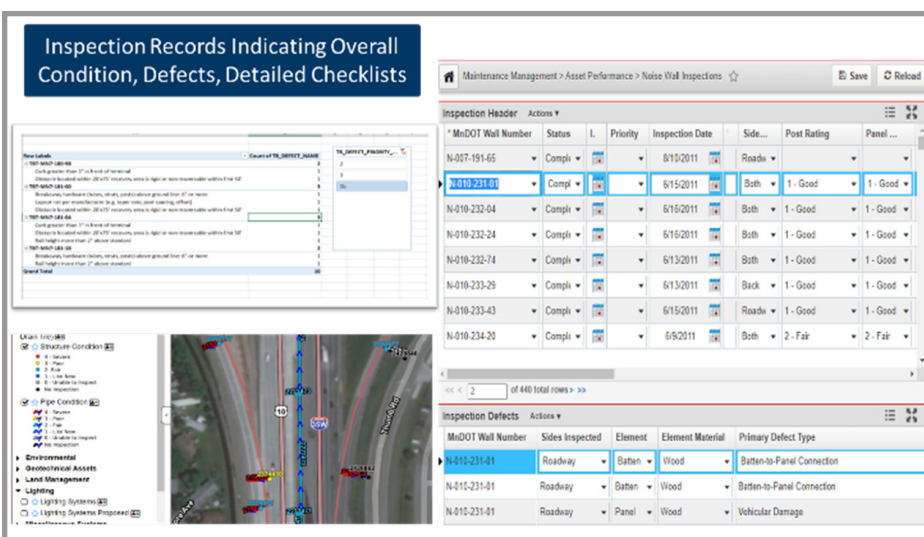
Inspection Records Indicating Overall Condition, Defects, Detailed Checklists

Maintenance Management > Asset Performance > Noise Wall Inspections

Save

Reload

Inspection Header Actions

| * MnDOT Wall Number | Status | I. | Priority | Inspection Date | Side... | Post Rating | Panel ... |
|---|---|---|---|---|---|---|---|
| N-007-191-65 | Compl | | | 8/10/2011 | Roadw | | |
| N-010-231-01 | Compl | | | 6/15/2011 | Both | 1 - Good | 1 - Good |
| N-010-232-04 | Compl | | | 6/16/2011 | Both | 1 - Good | 1 - Good |
| N-010-232-24 | Compl | | | 6/16/2011 | Both | 1 - Good | 1 - Good |
| N-010-232-74 | Compl | | | 6/13/2011 | Both | 1 - Good | 1 - Good |
| N-010-233-29 | Compl | | | 6/13/2011 | Back | 1 - Good | 1 - Good |
| N-010-233-43 | Compl | | | 6/15/2011 | Roadw | 1 - Good | 1 - Good |
| N-010-234-20 | Compl | | | 6/9/2011 | Both | 2 - Fair | 2 - Fair |

<< < 2 of 440 total rows > >>

Inspection Defects Actions

| MnDOT Wall Number | Sides Inspected | Element | Element Material | Primary Defect Type |
|---|---|---|---|---|
| N-010-231-01 | Roadway | Batten | Wood | Batten-to-Panel Connection |
| N-010-231-01 | Roadway | Batten | Wood | Batten-to-Panel Connection |
| N-010-231-01 | Roadway | Panel | Wood | Vehicular Damage |

Row Labels | Count of TR_DEFECT_NAME
TR_DEFECT_PRIORITY
2
3
(b)
Grand Total 10

Structure Condition
4 - Severe
3 - Poor
2 - Fair
1 - Like New
0 - Unable to Inspect
No Inspection
Pipe Condition
4 - Severe
3 - Poor
2 - Fair
1 - Like New
0 - Unable to Inspect
No Inspection
Environmental
Geotechnical Assets
Land Management
Lighting
Lighting Systems
Lighting Systems Proposed

10